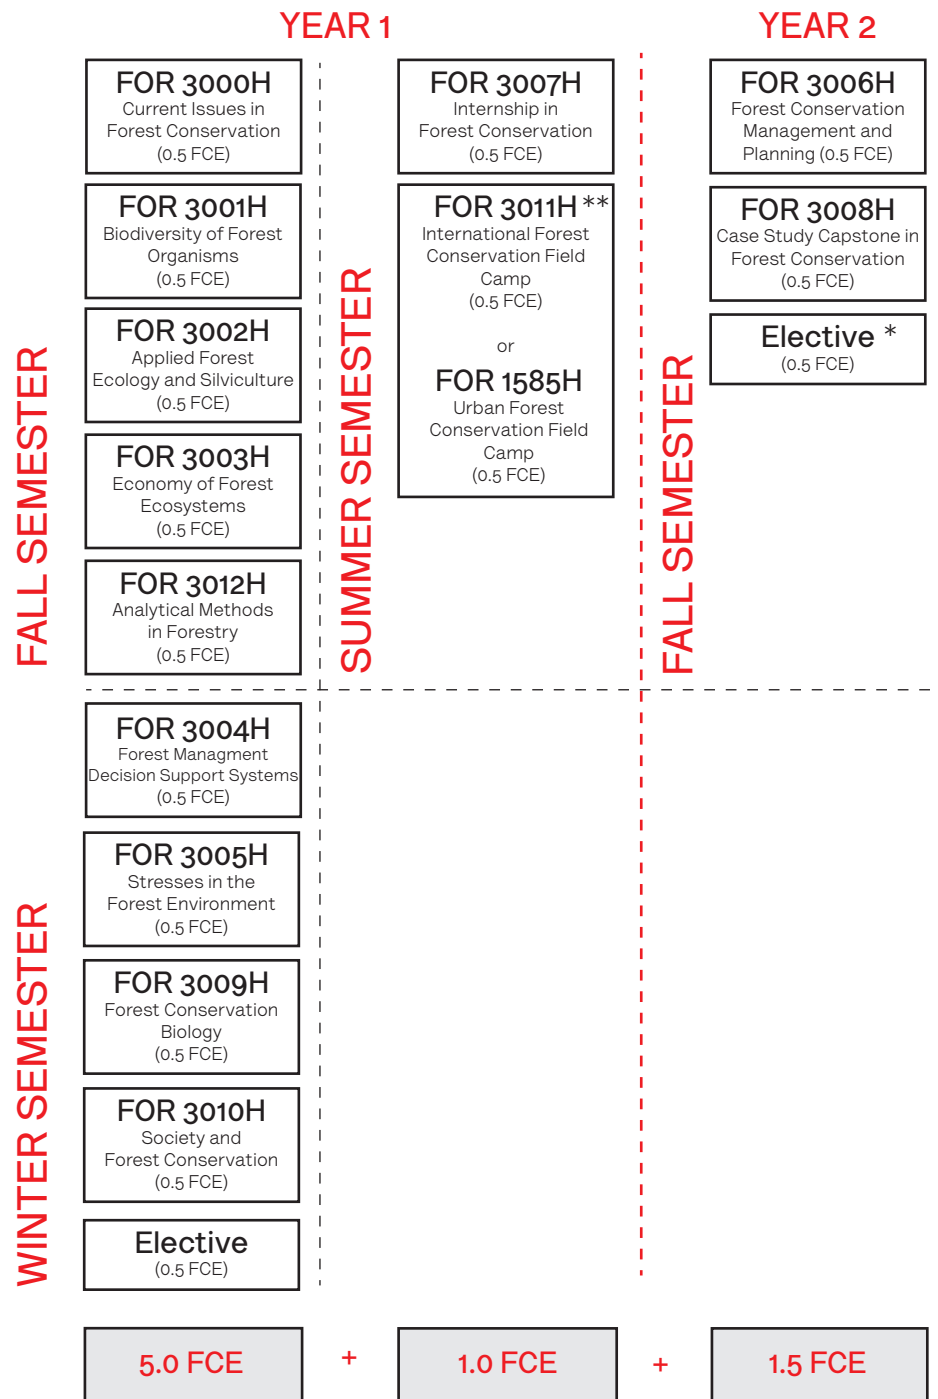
YEAR 1

YEAR 2

FALL SEMESTER

FOR 3000H
Current Issues in Forest Conservation
(0.5 FCE)

FOR 3001H
Biodiversity of Forest Organisms
(0.5 FCE)

FOR 3002H
Applied Forest Ecology and Silviculture
(0.5 FCE)

FOR 3003H
Economy of Forest Ecosystems
(0.5 FCE)

FOR 3012H
Analytical Methods in Forestry
(0.5 FCE)

SUMMER SEMESTER

FOR 3007H
Internship in Forest Conservation
(0.5 FCE)

FOR 3011H **
International Forest Conservation Field Camp
(0.5 FCE)

or

FOR 1585H
Urban Forest Conservation Field Camp
(0.5 FCE)

FALL SEMESTER

FOR 3006H
Forest Conservation Management and Planning (0.5 FCE)

FOR 3008H
Case Study Capstone in Forest Conservation
(0.5 FCE)

Elective *
(0.5 FCE)

WINTER SEMESTER

FOR 3004H
Forest Managment Decision Support Systems
(0.5 FCE)

FOR 3005H
Stresses in the Forest Environment
(0.5 FCE)

FOR 3009H
Forest Conservation Biology
(0.5 FCE)

FOR 3010H
Society and Forest Conservation
(0.5 FCE)

Elective
(0.5 FCE)

5.0 FCE + 1.0 FCE + 1.5 FCE